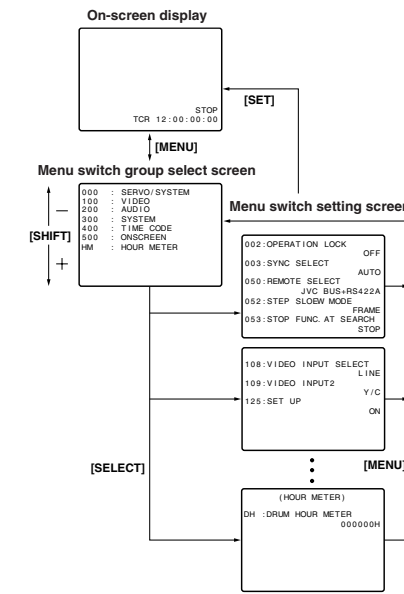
On-screen display

STOP
TCR 12:00:00:00

[SET]

[MENU]

Menu switch group select screen

000 : SERVO/SYSTEM
100 : VIDEO
200 : AUDIO
300 : SYSTEM
400 : TIME CODE
500 : ONSCREEN
HM : HOUR METER

−
[SHIFT]
+

Menu switch setting screen

002:OPERATION LOCK
OFF
003:SYNC SELECT
AUTO
050:REMOTE SELECT
JVC BUS+RS422A
052:STEP SLOEW MODE
FRAME
053:STOP FUNC. AT SEARCH
STOP

108:VIDEO INPUT SELECT
LINE
109:VIDEO INPUT2
Y/C
125:SET UP
ON

[SELECT]

[MENU]

(HOUR METER)
DH :DRUM HOUR METER
000000H